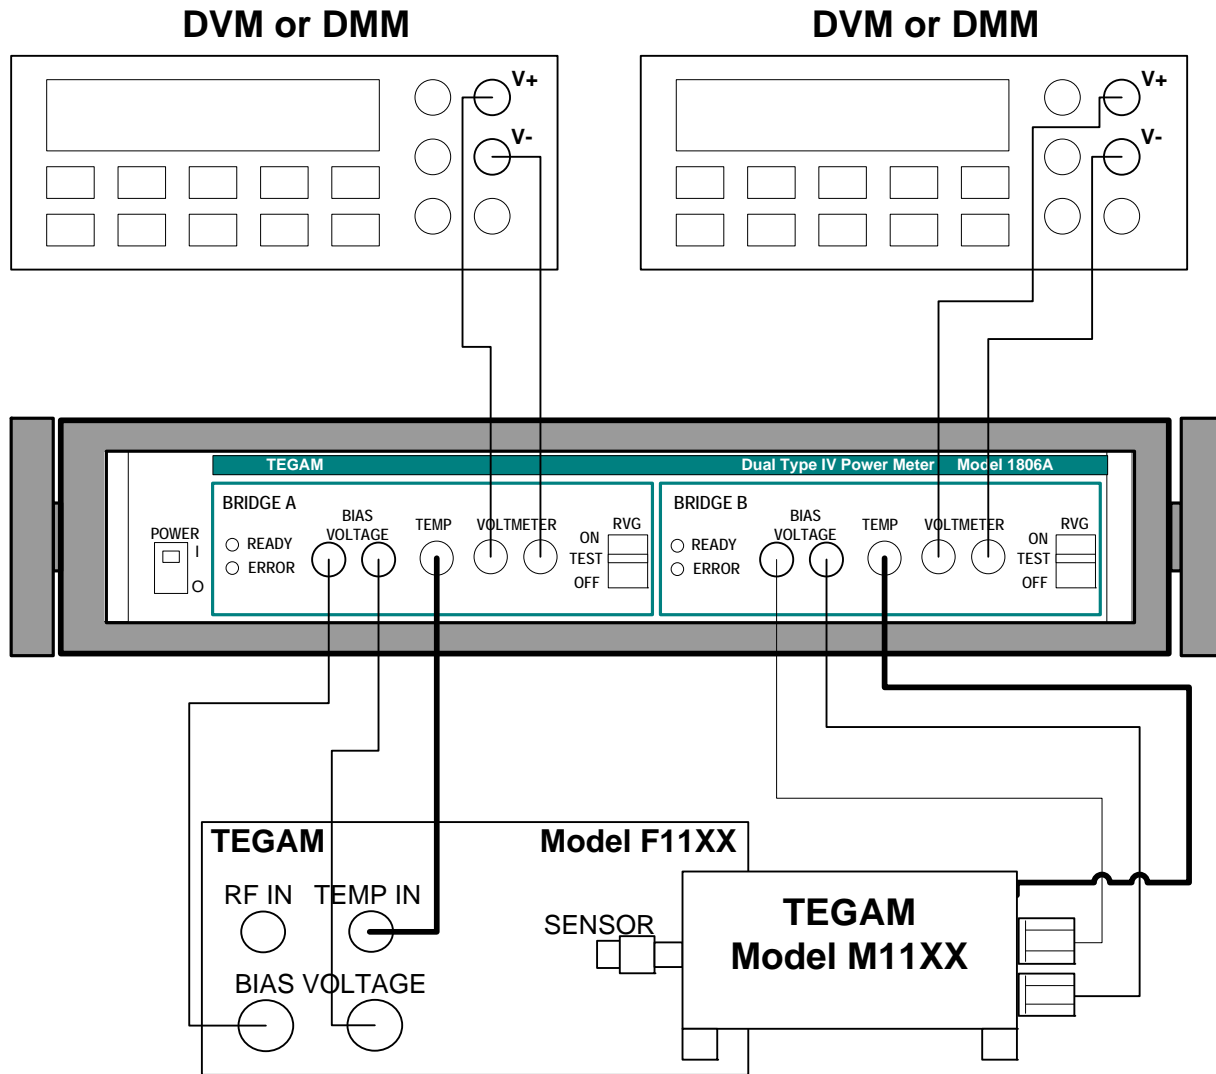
DVM or DMM

V+

V-

DVM or DMM

V+

V-

TEGAM

Dual Type IV Power Meter Model 1806A

POWER
I
O

BRIDGE A

READY
ERROR

BIAS VOLTAGE

TEMP

VOLTMETER

ON
TEST
OFF

RVG

BRIDGE B

READY
ERROR

BIAS VOLTAGE

TEMP

VOLTMETER

ON
TEST
OFF

RVG

TEGAM

Model F11XX

RF IN

TEMP IN

BIAS VOLTAGE

SENSOR

TEGAM
Model M11XX